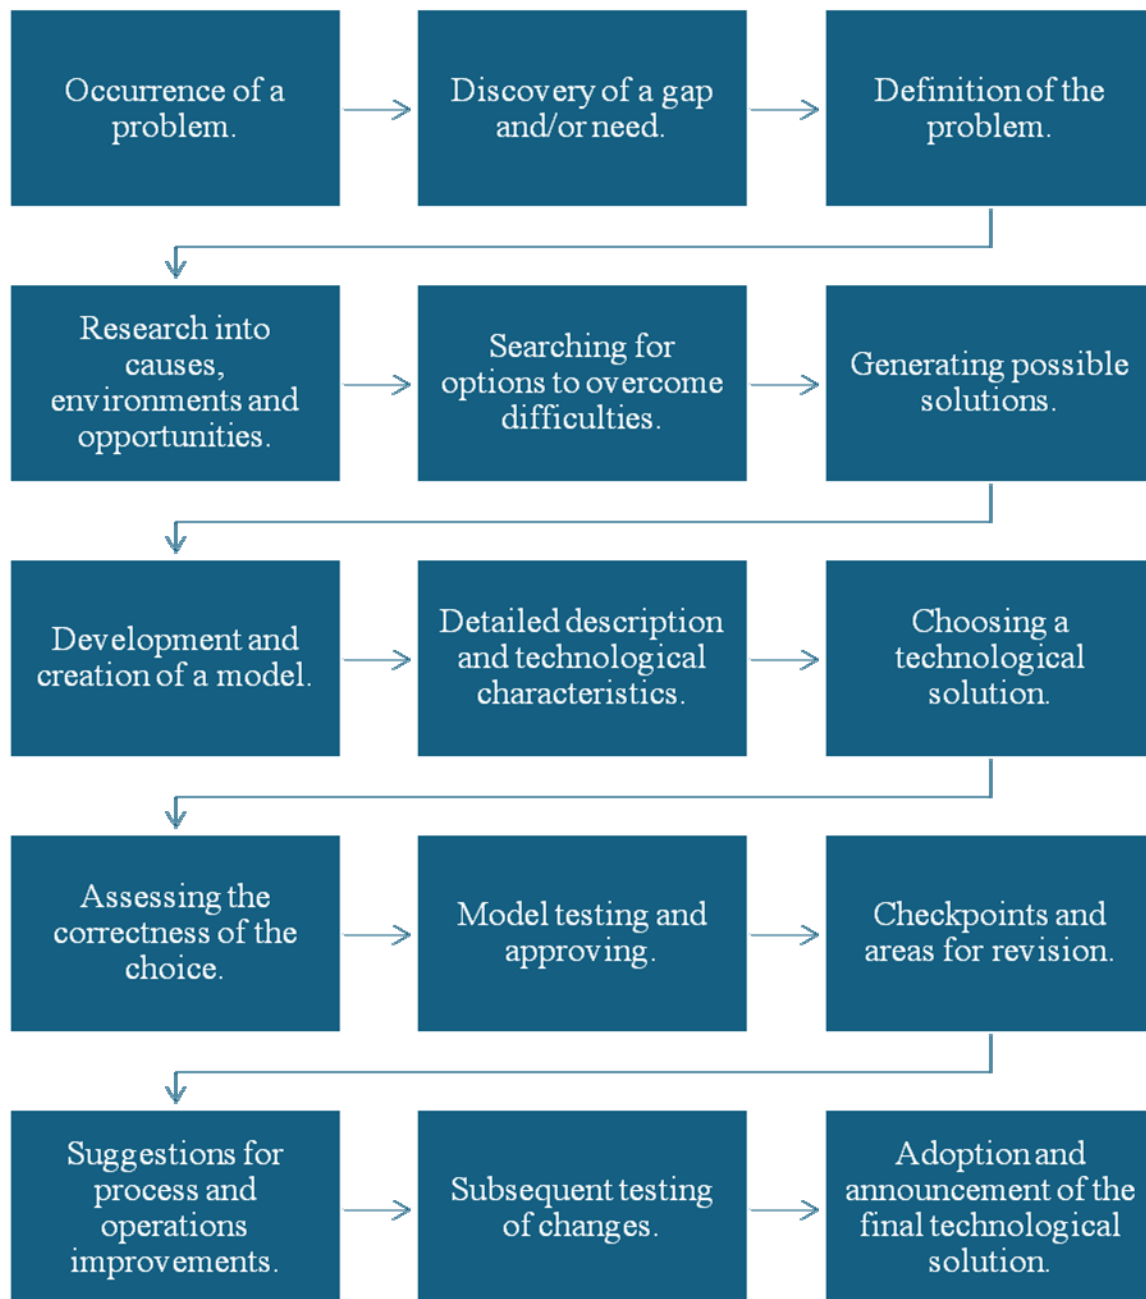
Occurrence of a problem.

Discovery of a gap and/or need.

Definition of the problem.

Research into causes, environments and opportunities.

Searching for options to overcome difficulties.

Generating possible solutions.

Development and creation of a model.

Detailed description and technological characteristics.

Choosing a technological solution.

Assessing the correctness of the choice.

Model testing and approving.

Checkpoints and areas for revision.

Suggestions for process and operations improvements.

Subsequent testing of changes.

Adoption and announcement of the final technological solution.